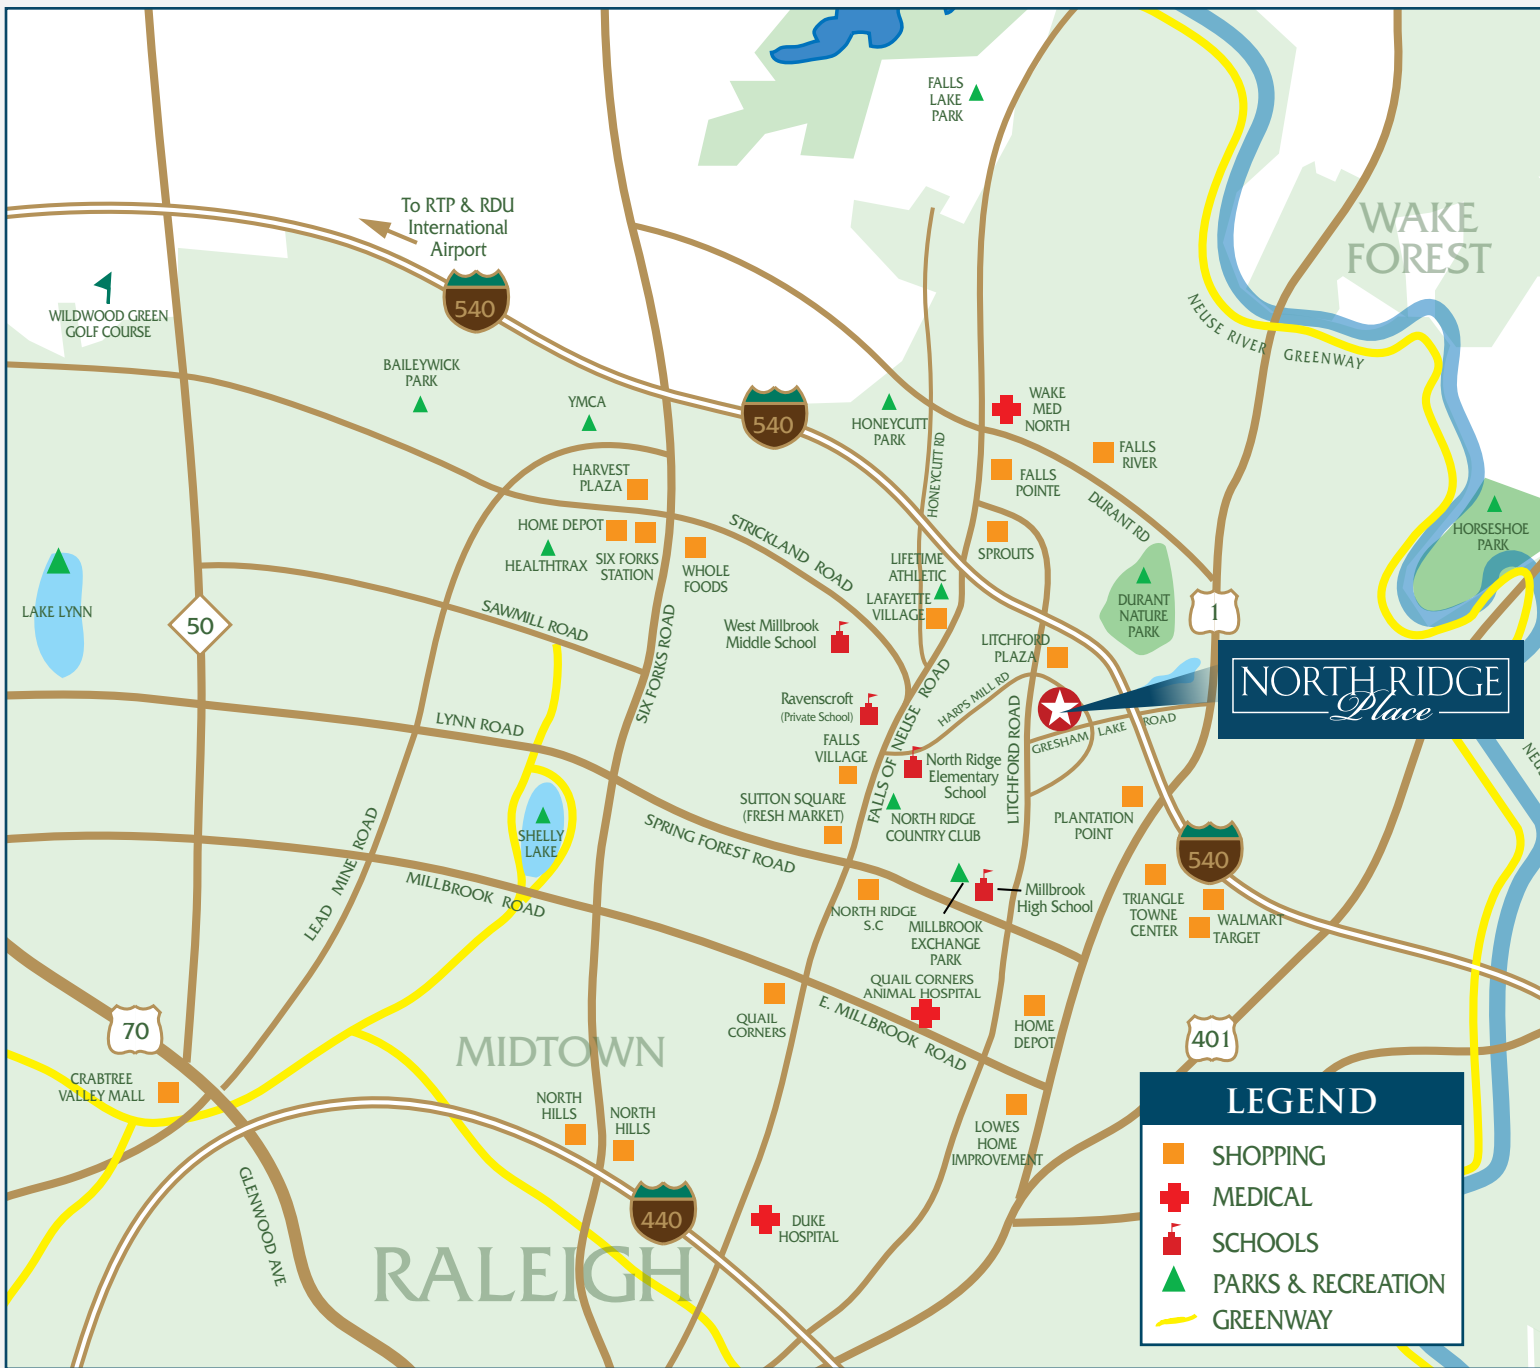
FALLS LAKE PARK

WAKE FOREST

To RTP & RDU International Airport

540

WILDWOOD GREEN GOLF COURSE

BAILEYWICK PARK

YMCA

540

HONEYCUTT PARK

WAKE MED NORTH

FALLS RIVER

FALLS POINTE

NEUSE RIVER GREENWAY

HARVEST PLAZA

HOME DEPOT

HEALTHTRAX

SIX FORKS STATION

WHOLE FOODS

STRICKLAND ROAD

HONEYCUTT RD

SPROUTS

DURANT RD

HORSESHOE PARK

LIFETIME ATHLETIC

LAFAYETTE VILLAGE

DURANT NATURE PARK

1

LAKE LYNN

50

SAWMILL ROAD

West Millbrook Middle School

LITCHFORD PLAZA

NORTH RIDGE Place

SIX FORKS ROAD

Ravenscroft (Private School)

HARPS MILL RD

FALLS OF NEUSE ROAD

LYNN ROAD

GRESHAM LAKE ROAD

LITCHFORD ROAD

FALLS VILLAGE

North Ridge Elementary School

NEUSE

SUTTON SQUARE (FRESH MARKET)

NORTH RIDGE COUNTRY CLUB

PLANTATION POINT

SHELLY LAKE

SPRING FOREST ROAD

540

LEAD MINE ROAD

MILLBROOK ROAD

NORTH RIDGE S.C

MILLBROOK EXCHANGE PARK

Millbrook High School

TRIANGLE TOWNE CENTER

WALMART TARGET

QUAIL CORNERS ANIMAL HOSPITAL

QUAIL CORNERS

E. MILLBROOK ROAD

HOME DEPOT

401

70

MIDTOWN

CRABTREE VALLEY MALL

NORTH HILLS

NORTH HILLS

LOWES HOME IMPROVEMENT

GLENWOOD AVE

440

DUKE HOSPITAL

RALEIGH

LEGEND
SHOPPING
MEDICAL
SCHOOLS
PARKS & RECREATION
GREENWAY